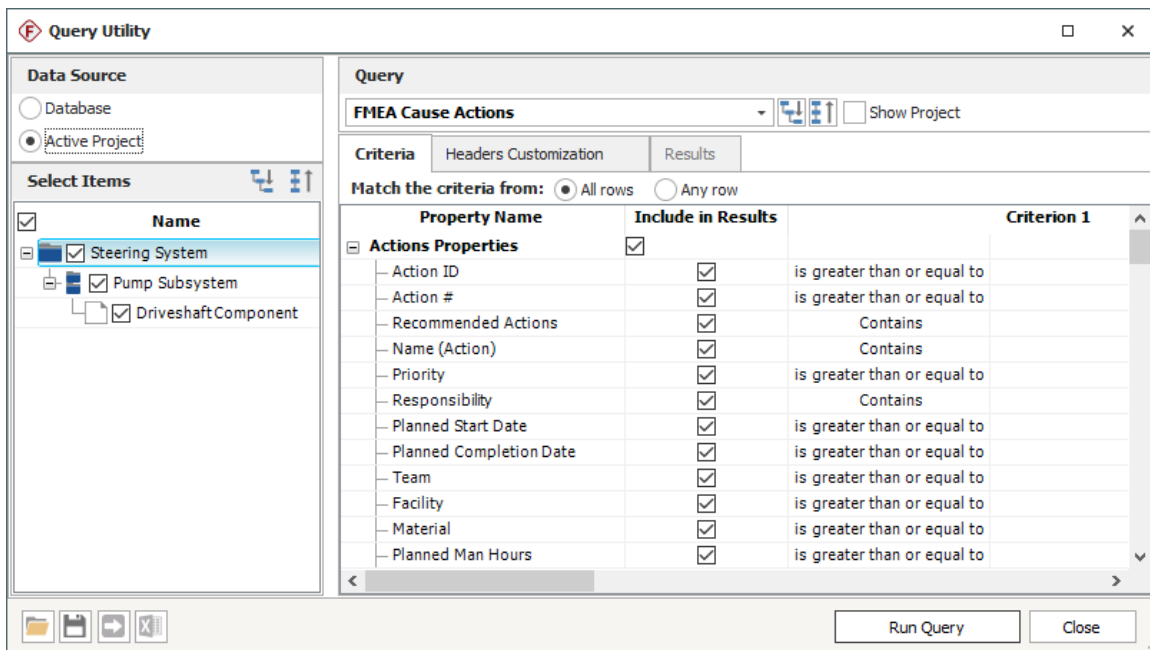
Query Utility

Data Source
Database
Active Project

Select Items

| Name |
|---|
| Steering System |
| Pump Subsystem |
| Driveshaft Component |

Query
FMEA Cause Actions
Show Project

Criteria | Headers Customization | Results

Match the criteria from: All rows Any row

| Property Name | Include in Results | | Criterion 1 |
|---|---|---|---|
| Actions Properties | | | |
| Action ID | | is greater than or equal to | |
| Action # | | is greater than or equal to | |
| Recommended Actions | | Contains | |
| Name (Action) | | Contains | |
| Priority | | is greater than or equal to | |
| Responsibility | | Contains | |
| Planned Start Date | | is greater than or equal to | |
| Planned Completion Date | | is greater than or equal to | |
| Team | | is greater than or equal to | |
| Facility | | is greater than or equal to | |
| Material | | is greater than or equal to | |
| Planned Man Hours | | is greater than or equal to | |

Run Query
Close